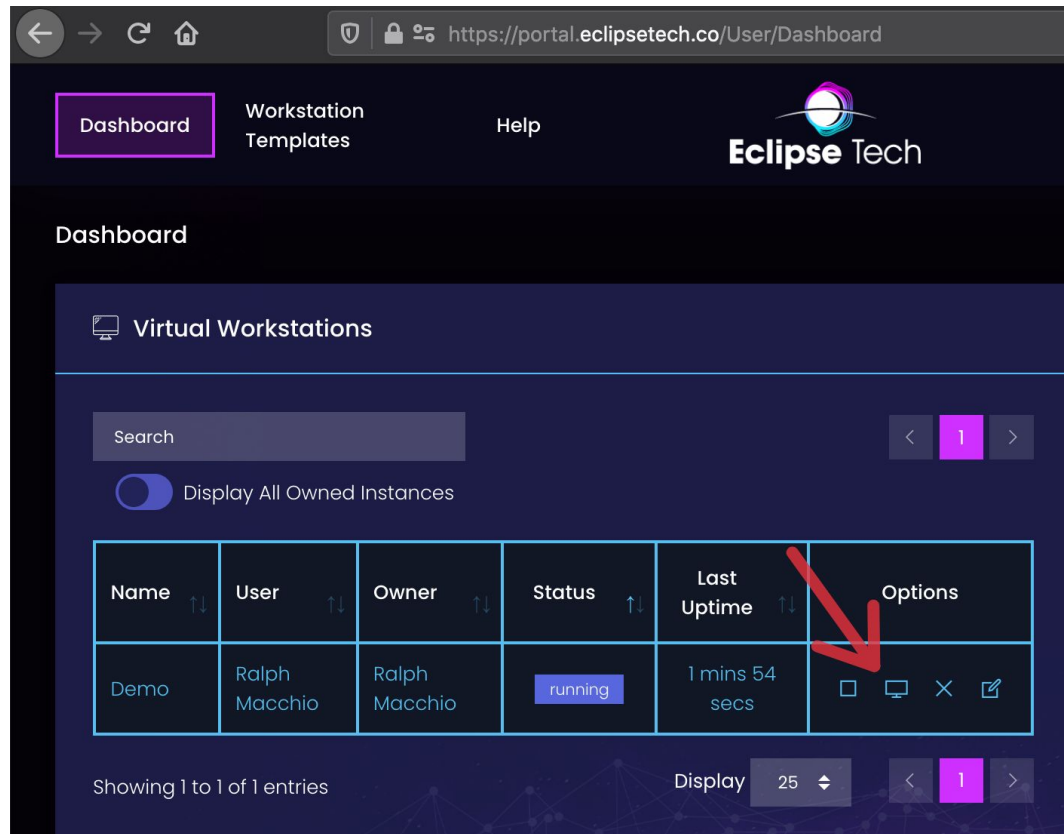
https://portal.eclipsetech.co/User/Dashboard

Dashboard
Workstation Templates
Help
Eclipse Tech

Dashboard

Virtual Workstations

Search
‹ 1 ›

Display All Owned Instances

| Name | User | Owner | Status | Last Uptime | Options |
|---|---|---|---|---|---|
| Demo | Ralph Macchio | Ralph Macchio | running | 1 mins 54 secs | |

Showing 1 to 1 of 1 entries
Display 25
‹ 1 ›